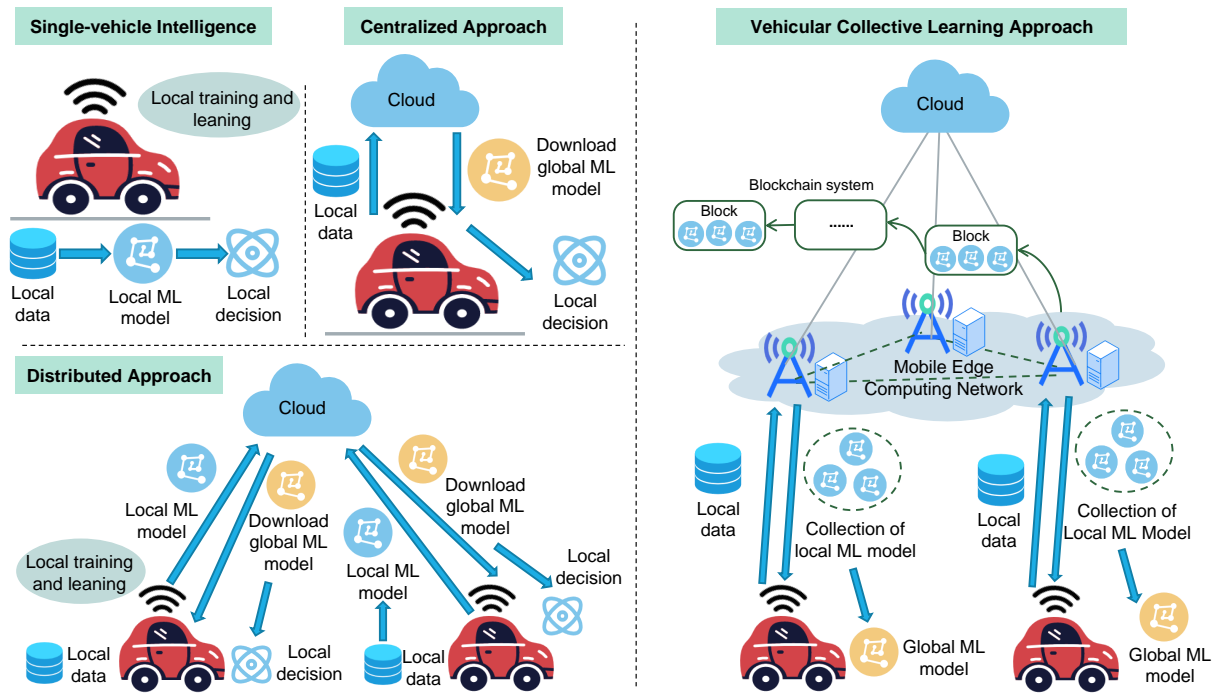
Single-vehicle Intelligence

Local training and leaning

Local data

Local ML model

Local decision

Centralized Approach

Cloud

Local data

Download global ML model

Local decision

Distributed Approach

Cloud

Local ML model

Download global ML model

Download global ML model

Local training and leaning

Local ML model

Local decision

Local data

Local decision

Local data

Vehicular Collective Learning Approach

Cloud

Blockchain system

Block

......

Block

Mobile Edge Computing Network

Local data

Collection of local ML model

Local data

Collection of Local ML Model

Global ML model

Global ML model